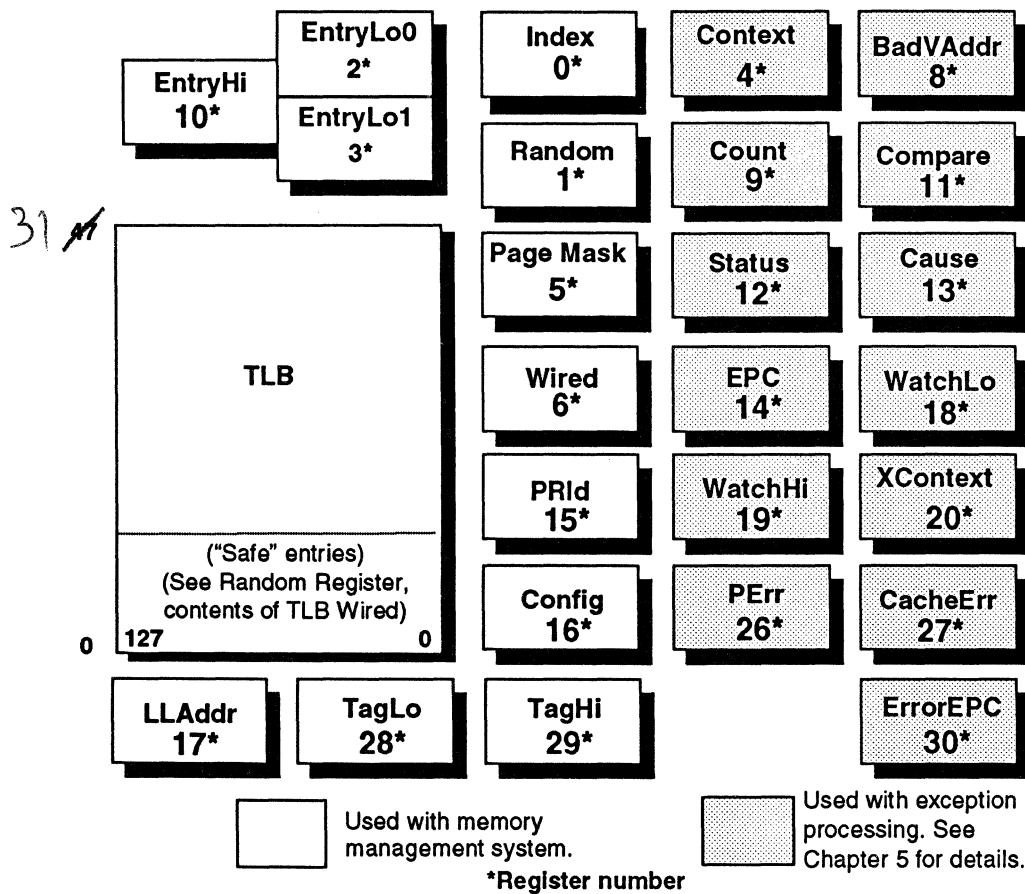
EntryHi
10*

EntryLo0
2*

EntryLo1
3*

Index
0*

Context
4*

BadVAddr
8*

Random
1*

Count
9*

Compare
11*

31 ~~47~~

Page Mask
5*

Status
12*

Cause
13*

TLB

Wired
6*

EPC
14*

WatchLo
18*

PRId
15*

WatchHi
19*

XContext
20*

("Safe" entries)
(See Random Register, contents of TLB Wired)

0 127 0

Config
16*

PErr
26*

CacheErr
27*

LLAddr
17*

TagLo
28*

TagHi
29*

ErrorEPC
30*

Used with memory management system.

Used with exception processing. See Chapter 5 for details.

*Register number